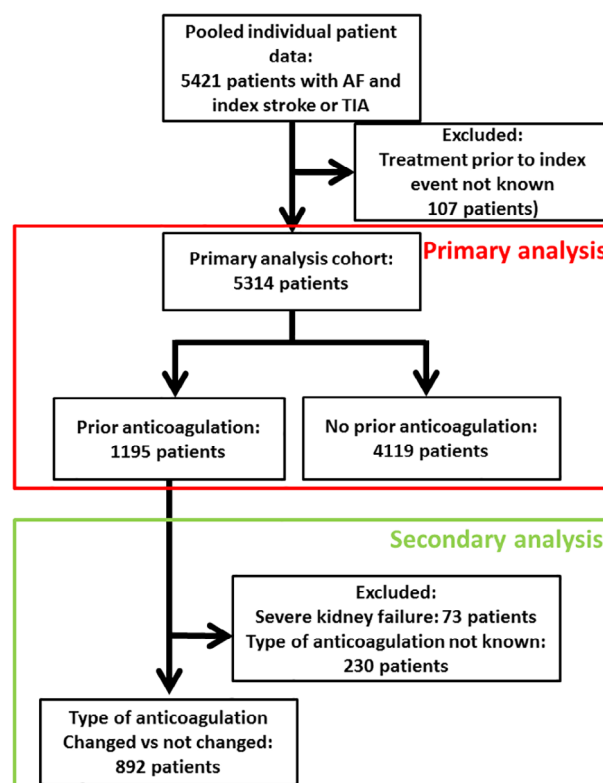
Pooled individual patient data:
5421 patients with AF and index stroke or TIA

Excluded:
Treatment prior to index event not known
107 patients)

Primary analysis

Primary analysis cohort:
5314 patients

Prior anticoagulation:
1195 patients

No prior anticoagulation:
4119 patients

Secondary analysis

Excluded:
Severe kidney failure: 73 patients
Type of anticoagulation not known:
230 patients

Type of anticoagulation
Changed vs not changed:
892 patients